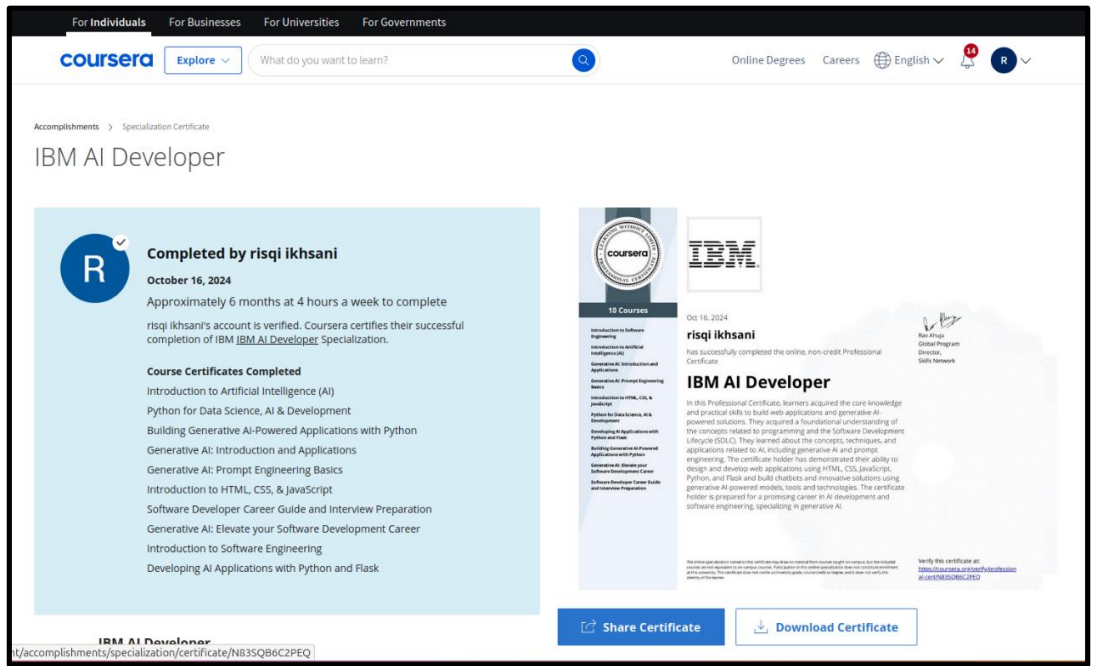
For Individuals For Businesses For Universities For Governments

coursera Explore What do you want to learn? Online Degrees Careers English 14 R

Accomplishments > Specialization Certificate

IBM AI Developer

R

Completed by risqi ikhsani

October 16, 2024

Approximately 6 months at 4 hours a week to complete

risqi ikhsani's account is verified. Coursera certifies their successful completion of IBM IBM AI Developer Specialization.

Course Certificates Completed

Introduction to Artificial Intelligence (AI)

Python for Data Science, AI & Development

Building Generative AI-Powered Applications with Python

Generative AI: Introduction and Applications

Generative AI: Prompt Engineering Basics

Introduction to HTML, CSS, & JavaScript

Software Developer Career Guide and Interview Preparation

Generative AI: Elevate your Software Development Career

Introduction to Software Engineering

Developing AI Applications with Python and Flask

coursera

10 Courses

Introduction to Software Engineering

Introduction to Artificial Intelligence (AI)

Generative AI: Introduction and Applications

Generative AI: Prompt Engineering Basics

Introduction to HTML, CSS, & JavaScript

Python for Data Science, AI & Development

Developing AI Applications with Python and Flask

Building Generative AI-Powered Applications with Python

Generative AI: Elevate your Software Development Career

Software Developer Career Guide and Interview Preparation

IBM

Oct 16, 2024

risqi ikhsani

has successfully completed the online, non-credit Professional Certificate

IBM AI Developer

In this Professional Certificate, learners acquired the core knowledge and practical skills to build web applications and generative AI-powered solutions. They acquired a foundational understanding of the concepts related to programming and the Software Development Lifecycle (SDLC). They learned about the concepts, techniques, and applications related to AI, including generative AI and prompt engineering. The certificate holder has demonstrated their ability to design and develop web applications using HTML, CSS, JavaScript, Python, and Flask and build chatbots and innovative solutions using generative AI-powered models, tools and technologies. The certificate holder is prepared for a promising career in AI development and software engineering, specializing in generative AI.

Rav Ahuja
Global Program Director,
Skills Network

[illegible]

Verify this certificate at:
https://coursera.org/verify/professional-cert/N83SQB6C2PEQ

IBM AI Developer

nt/accomplishments/specialization/certificate/N83SQB6C2PEQ

Share Certificate

Download Certificate